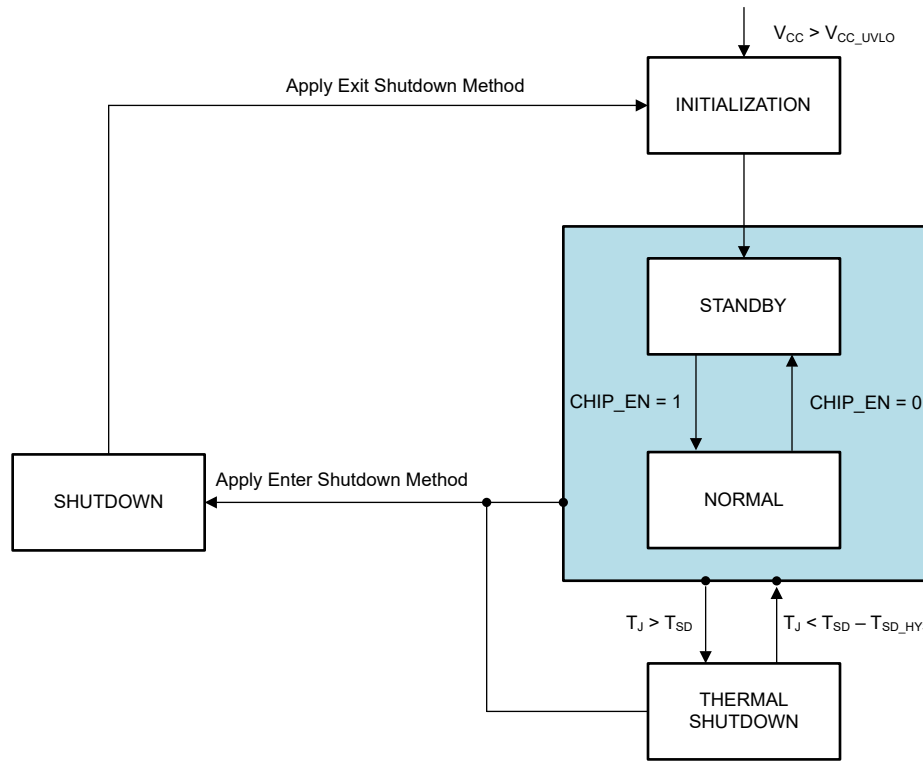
$V_{CC} > V_{CC\_UVLO}$

Apply Exit Shutdown Method

INITIALIZATION

STANDBY

CHIP_EN = 1

CHIP_EN = 0

SHUTDOWN

Apply Enter Shutdown Method

NORMAL

$T_J > T_{SD}$

$T_J < T_{SD} – T_{SD\_HY}$

THERMAL SHUTDOWN